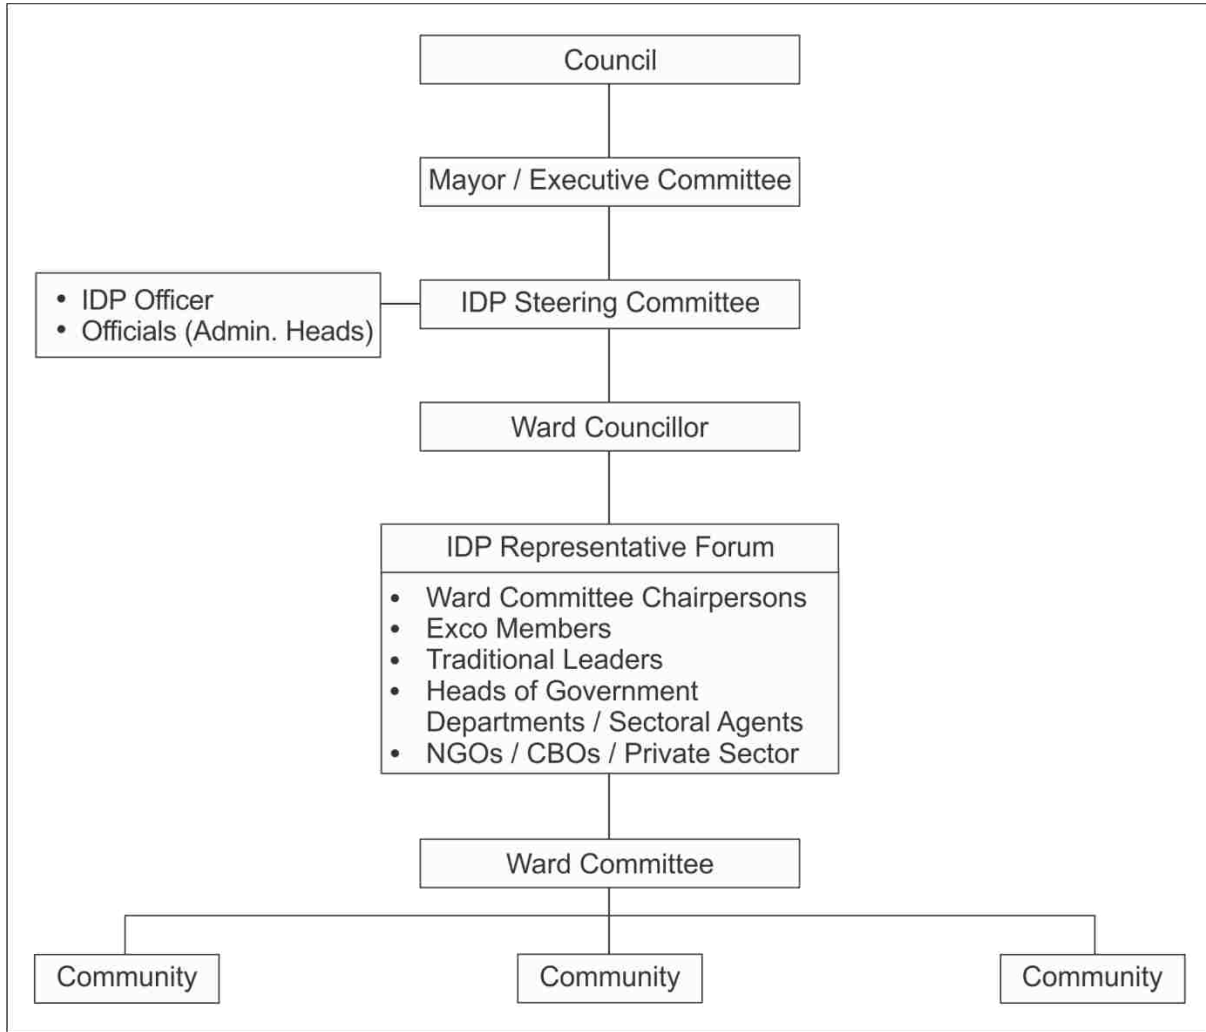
Council

Mayor / Executive Committee

• IDP Officer
• Officials (Admin. Heads)

IDP Steering Committee

Ward Councillor

IDP Representative Forum

• Ward Committee Chairpersons
• Exco Members
• Traditional Leaders
• Heads of Government Departments / Sectoral Agents
• NGOs / CBOs / Private Sector

Ward Committee

Community

Community

Community